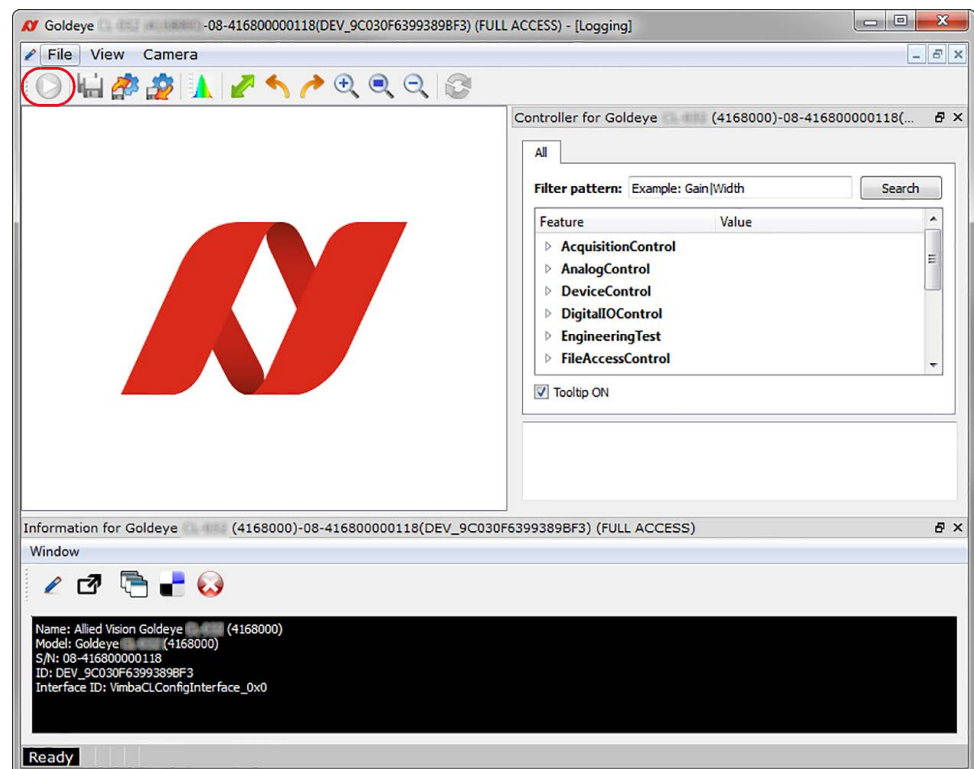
Goldeye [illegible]-08-416800000118(DEV_9C030F6399389BF3) (FULL ACCESS) - [Logging]

File View Camera

Controller for Goldeye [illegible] (4168000)-08-416800000118(...

All

Filter pattern: Example: Gain|Width Search

| Feature | Value |
|---|---|
| AcquisitionControl | |
| AnalogControl | |
| DeviceControl | |
| DigitalIOControl | |
| EngineeringTest | |
| FileAccessControl | |

Tooltip ON

Information for Goldeye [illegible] (4168000)-08-416800000118(DEV_9C030F6399389BF3) (FULL ACCESS)

Window

Name: Allied Vision Goldeye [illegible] (4168000)
Model: Goldeye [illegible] (4168000)
S/N: 08-416800000118
ID: DEV_9C030F6399389BF3
Interface ID: VimbaCLConfigInterface_0x0

Ready